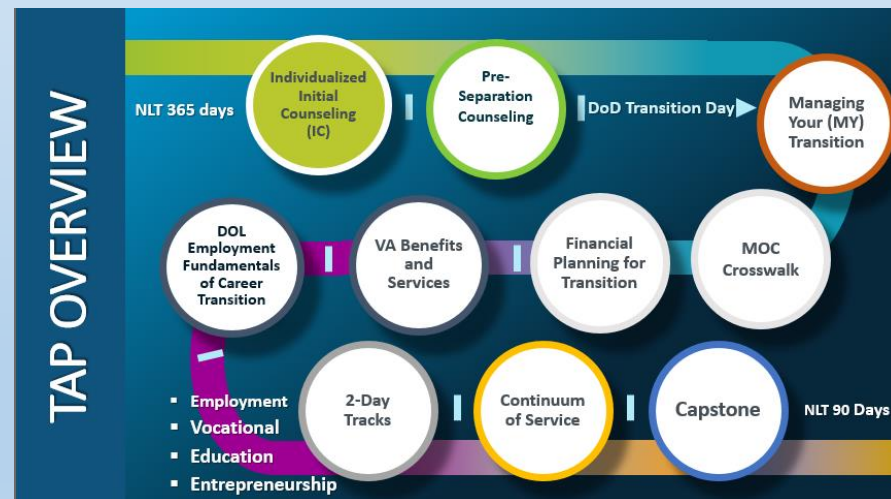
TAP OVERVIEW

NLT 365 days

Individualized Initial Counseling (IC)

Pre-Separation Counseling

DoD Transition Day

Managing Your (MY) Transition

MOC Crosswalk

Financial Planning for Transition

VA Benefits and Services

DOL Employment Fundamentals of Career Transition

- Employment
- Vocational
- Education
- Entrepreneurship

2-Day Tracks

Continuum of Service

Capstone

NLT 90 Days